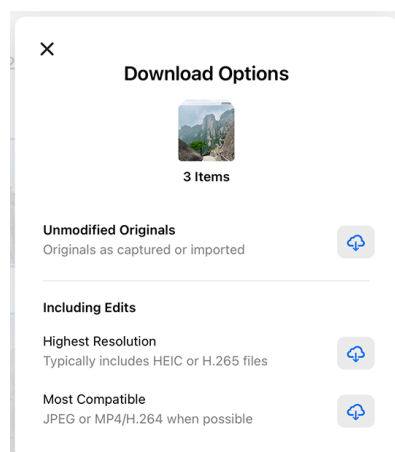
Download Options

3 Items

Unmodified Originals
Originals as captured or imported

Including Edits

Highest Resolution
Typically includes HEIC or H.265 files

Most Compatible
JPEG or MP4/H.264 when possible